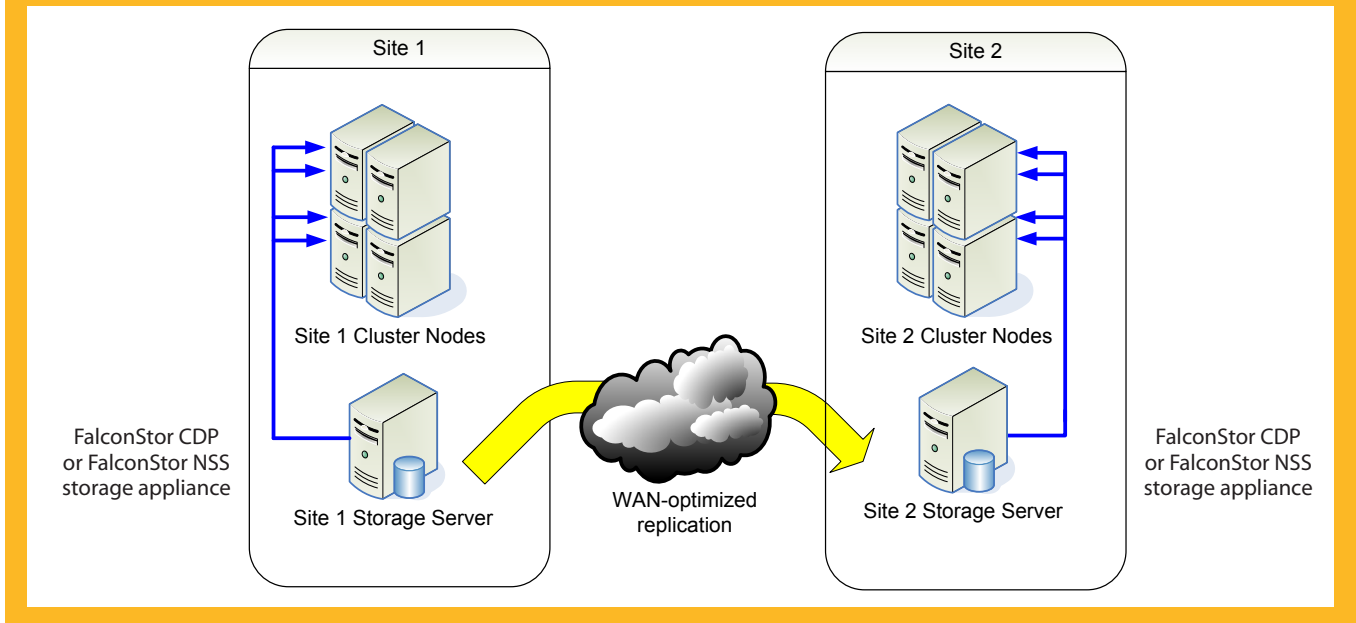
Site 1

Site 1 Cluster Nodes

Site 1 Storage Server

FalconStor CDP or FalconStor NSS storage appliance

WAN-optimized replication

Site 2

Site 2 Cluster Nodes

Site 2 Storage Server

FalconStor CDP or FalconStor NSS storage appliance